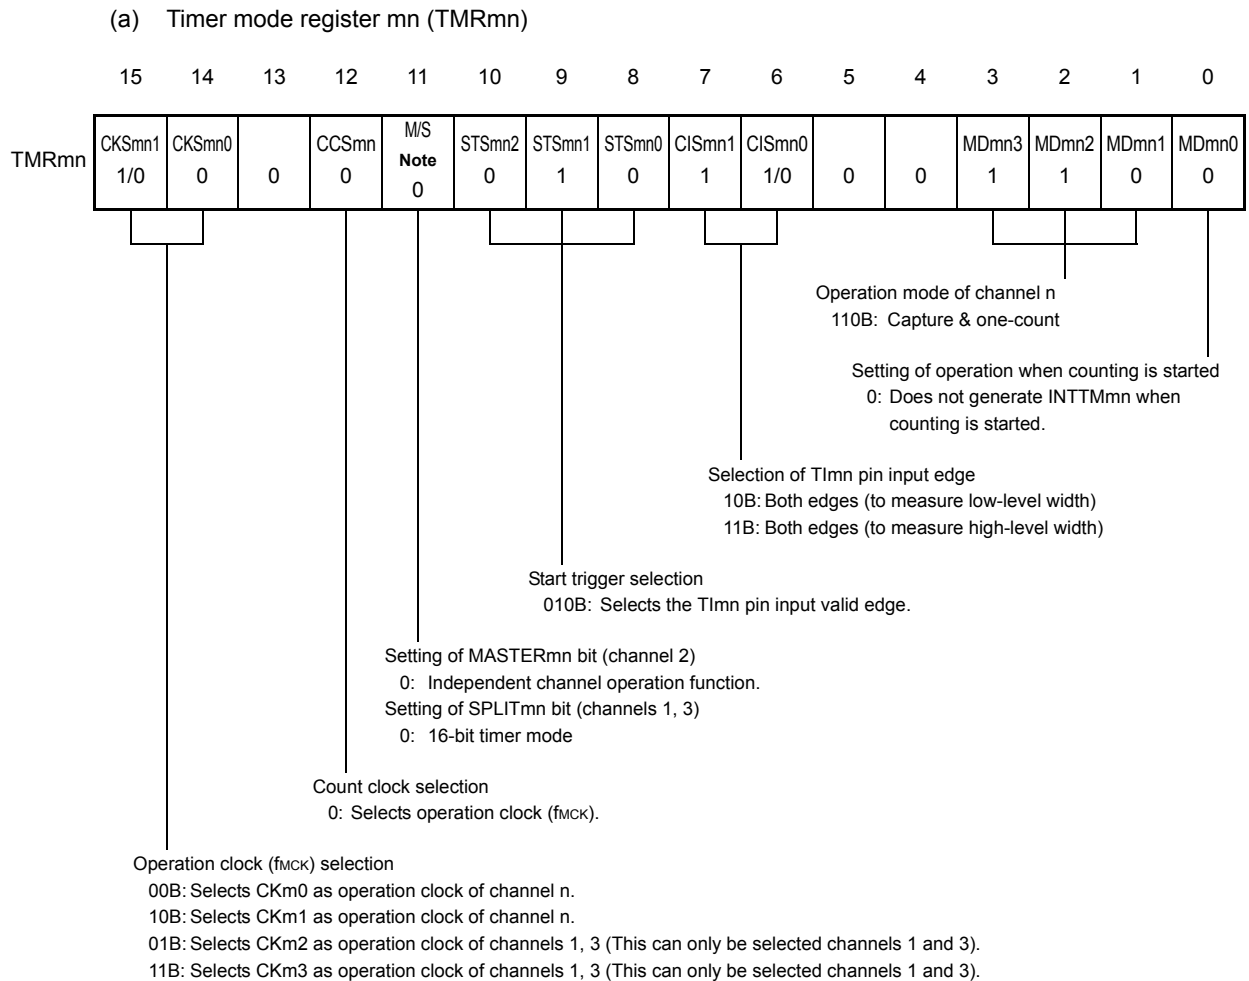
(a) Timer mode register mn (TMRmn)

| | 15 | 14 | 13 | 12 | 11 | 10 | 9 | 8 | 7 | 6 | 5 | 4 | 3 | 2 | 1 | 0 |
|---|---|---|---|---|---|---|---|---|---|---|---|---|---|---|---|---|
| TMRmn | CKSmn1 1/0 | CKSmn0 0 | 0 | CCSmn 0 | M/S Note 0 | STSmn2 0 | STSmn1 1 | STSmn0 0 | CISmn1 1 | CISmn0 1/0 | 0 | 0 | MDmn3 1 | MDmn2 1 | MDmn1 0 | MDmn0 0 |

Operation mode of channel n
110B: Capture & one-count

Setting of operation when counting is started
0: Does not generate INTTMmn when counting is started.

Selection of TImn pin input edge
10B: Both edges (to measure low-level width)
11B: Both edges (to measure high-level width)

Start trigger selection
010B: Selects the TImn pin input valid edge.

Setting of MASTERmn bit (channel 2)
0: Independent channel operation function.
Setting of SPLITmn bit (channels 1, 3)
0: 16-bit timer mode

Count clock selection
0: Selects operation clock (fMCK).

Operation clock (fMCK) selection
00B: Selects CKm0 as operation clock of channel n.
10B: Selects CKm1 as operation clock of channel n.
01B: Selects CKm2 as operation clock of channels 1, 3 (This can only be selected channels 1 and 3).
11B: Selects CKm3 as operation clock of channels 1, 3 (This can only be selected channels 1 and 3).